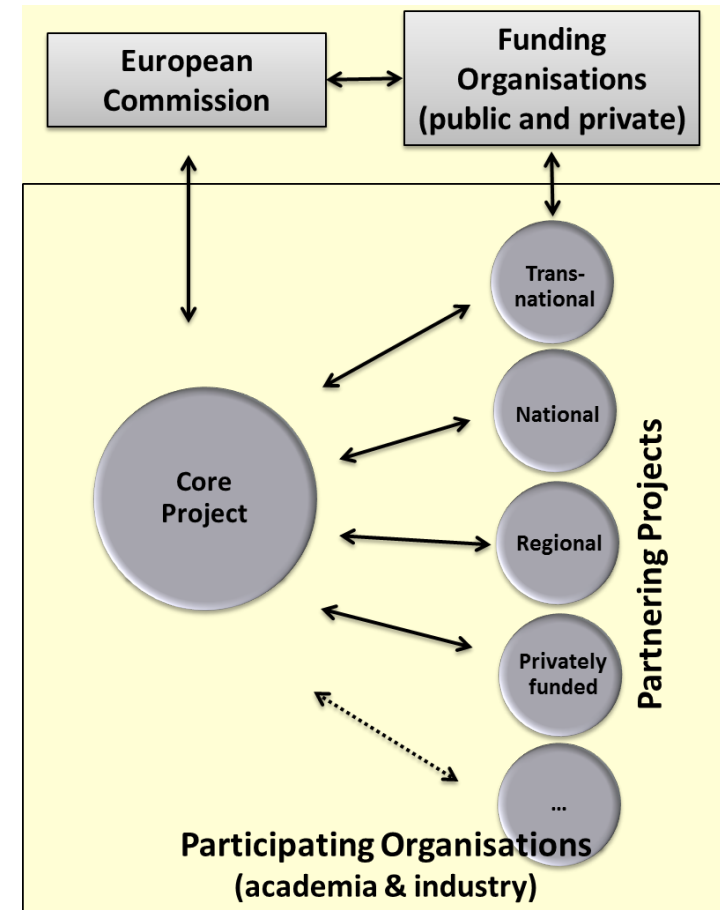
European Commission

Funding Organisations (public and private)

Trans-national

National

Core Project

Regional

Privately funded

…

Partnering Projects

Participating Organisations (academia & industry)